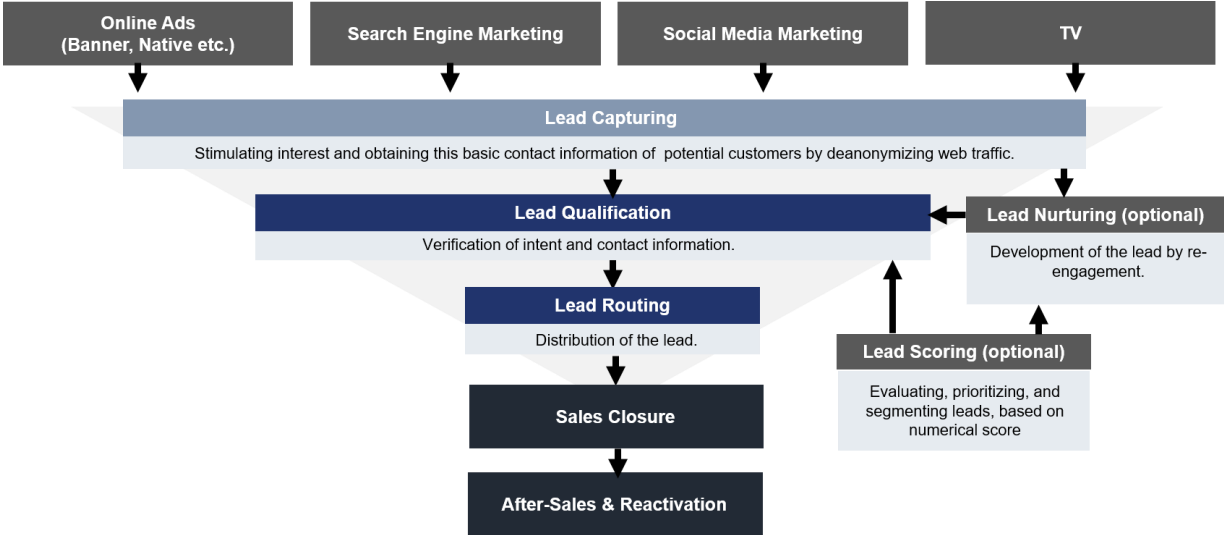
Online Ads (Banner, Native etc.)

Search Engine Marketing

Social Media Marketing

TV

Lead Capturing

Stimulating interest and obtaining this basic contact information of potential customers by deanonymizing web traffic.

Lead Qualification

Verification of intent and contact information.

Lead Nurturing (optional)

Development of the lead by reengagement.

Lead Routing

Distribution of the lead.

Lead Scoring (optional)

Evaluating, prioritizing, and segmenting leads, based on numerical score

Sales Closure

After-Sales & Reactivation